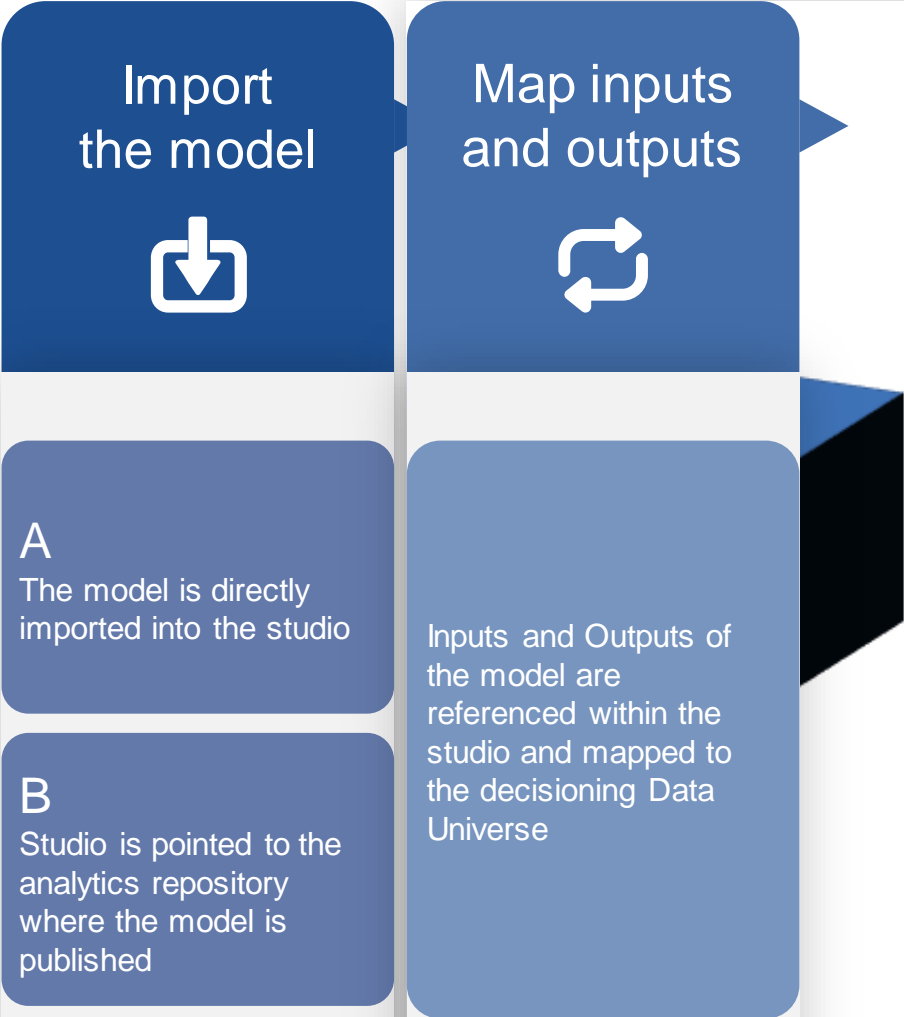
Import the model

Map inputs and outputs

A
The model is directly imported into the studio

B
Studio is pointed to the analytics repository where the model is published

Inputs and Outputs of the model are referenced within the studio and mapped to the decisioning Data Universe